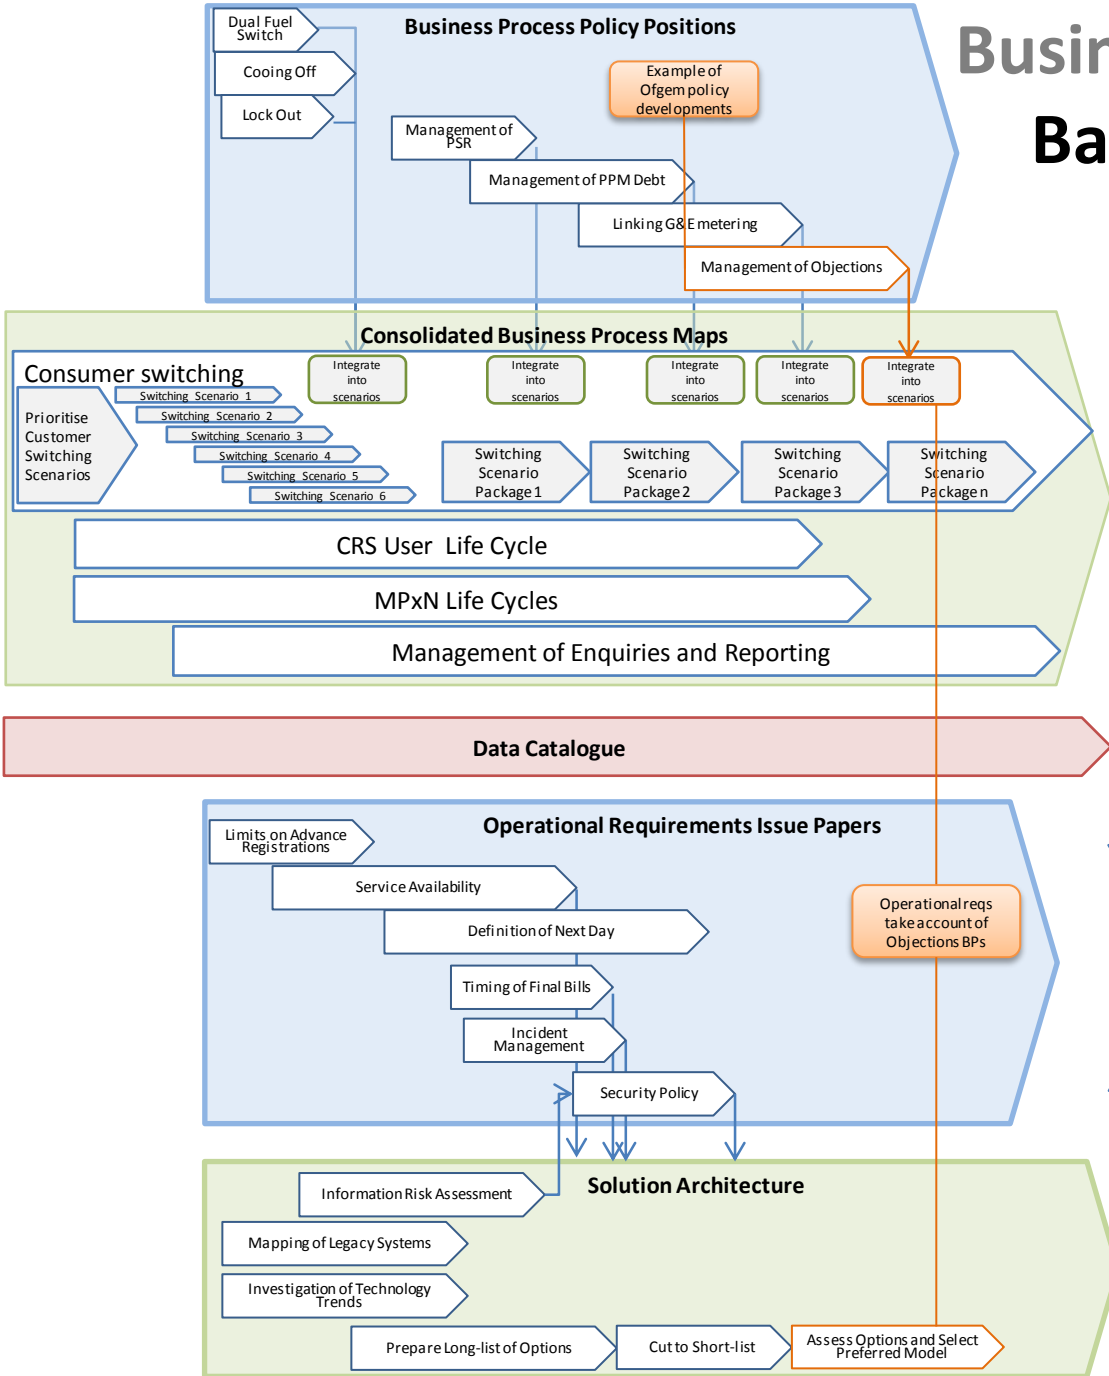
Busir
Ba

Business Process Policy Positions

Dual Fuel Switch

Cooing Off

Lock Out

Example of Ofgem policy developments

Management of PSR

Management of PPM Debt

Linking G&E metering

Management of Objections

Consolidated Business Process Maps

Consumer switching

Integrate into scenarios

Integrate into scenarios

Integrate into scenarios

Integrate into scenarios

Integrate into scenarios

Prioritise Customer Switching Scenarios

Switching Scenario 1
Switching Scenario 2
Switching Scenario 3
Switching Scenario 4
Switching Scenario 5
Switching Scenario 6

Switching Scenario Package 1

Switching Scenario Package 2

Switching Scenario Package 3

Switching Scenario Package n

CRS User Life Cycle

MPxN Life Cycles

Management of Enquiries and Reporting

Data Catalogue

Operational Requirements Issue Papers

Limits on Advance Registrations

Service Availability

Definition of Next Day

Operational reqs take account of Objections BPs

Timing of Final Bills

Incident Management

Security Policy

Solution Architecture

Information Risk Assessment

Mapping of Legacy Systems

Investigation of Technology Trends

Prepare Long-list of Options

Cut to Short-list

Assess Options and Select Preferred Model